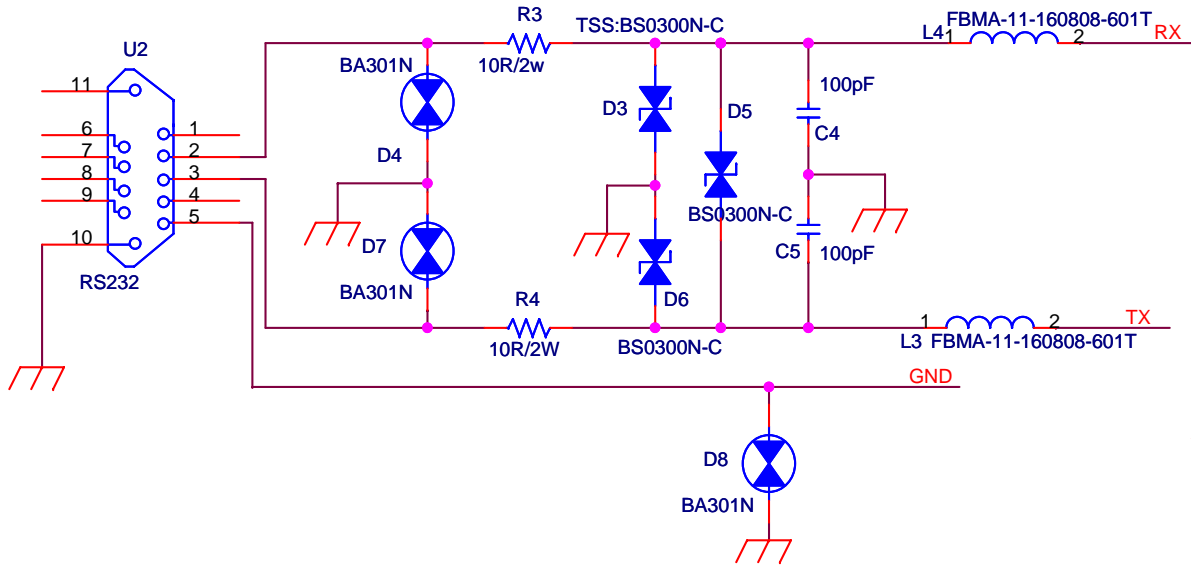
U2
11
6
7
8
9
10
1
2
3
4
5
RS232
R3
10R/2w
TSS:BS0300N-C
L4 1
2
FBMA-11-160808-601T
RX
BA301N
D4
D7
BA301N
D3
D5
BS0300N-C
D6
100pF
C4
C5
100pF
R4
10R/2W
BS0300N-C
1
2
TX
L3 FBMA-11-160808-601T
GND
D8
BA301N